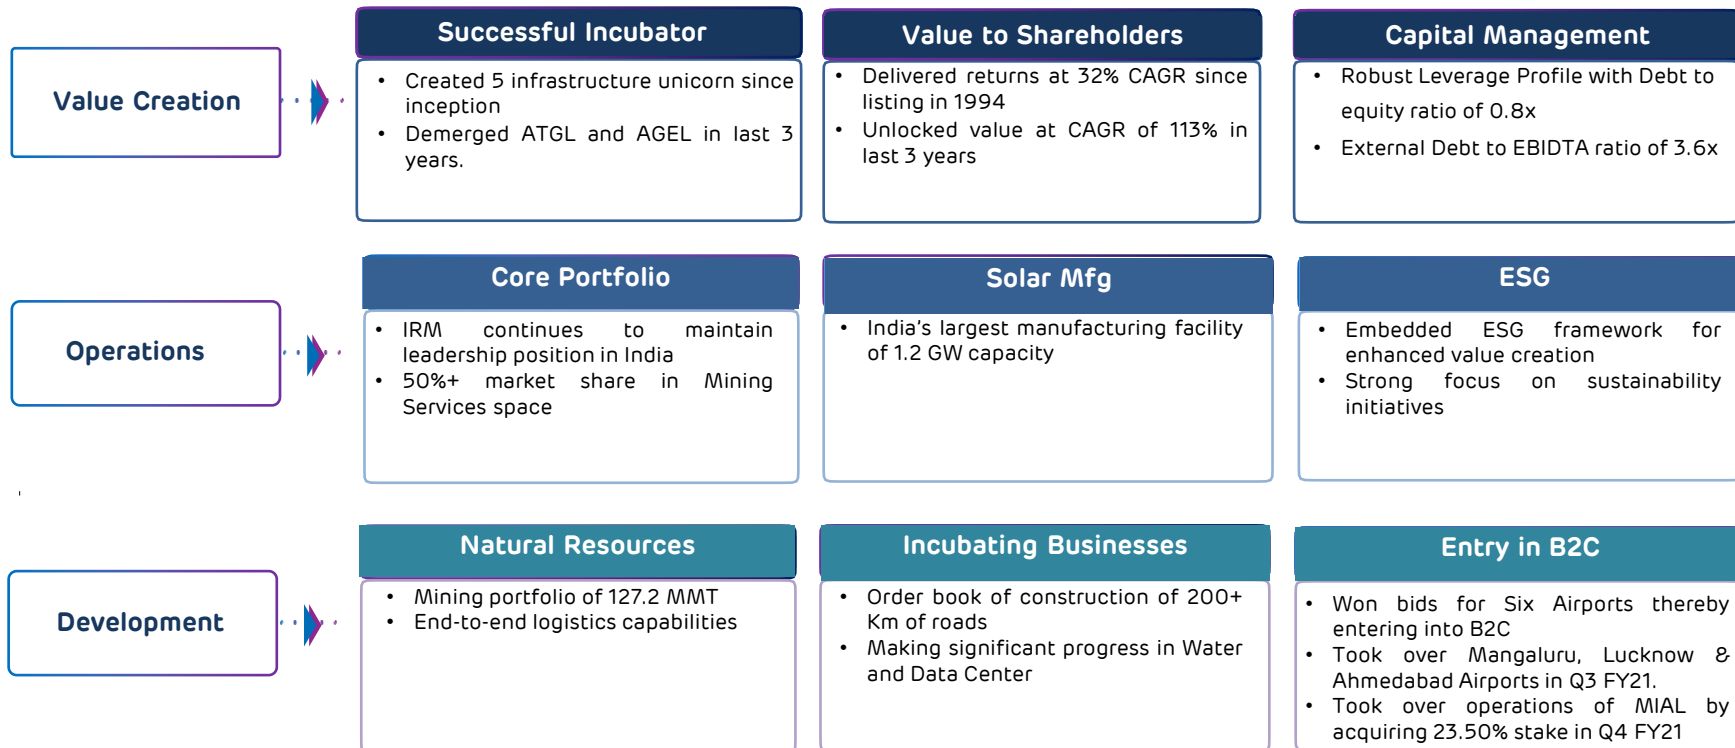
Value Creation

Successful Incubator

- Created 5 infrastructure unicorn since inception
- Demerged ATGL and AGEL in last 3 years.

Value to Shareholders

- Delivered returns at 32% CAGR since listing in 1994
- Unlocked value at CAGR of 113% in last 3 years

Capital Management

- Robust Leverage Profile with Debt to equity ratio of 0.8x
- External Debt to EBIDTA ratio of 3.6x

Operations

Core Portfolio

- IRM continues to maintain leadership position in India
- 50%+ market share in Mining Services space

Solar Mfg

- India's largest manufacturing facility of 1.2 GW capacity

ESG

- Embedded ESG framework for enhanced value creation
- Strong focus on sustainability initiatives

Development

Natural Resources

- Mining portfolio of 127.2 MMT
- End-to-end logistics capabilities

Incubating Businesses

- Order book of construction of 200+ Km of roads
- Making significant progress in Water and Data Center

Entry in B2C

- Won bids for Six Airports thereby entering into B2C
- Took over Mangaluru, Lucknow & Ahmedabad Airports in Q3 FY21.
- Took over operations of MIAL by acquiring 23.50% stake in Q4 FY21